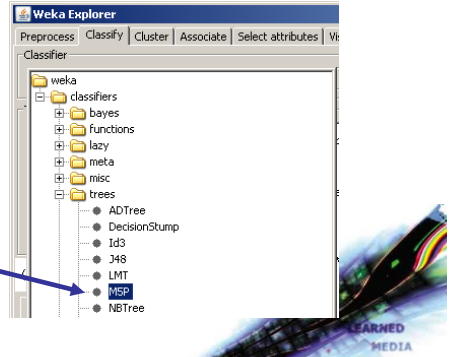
Weka Explorer

Preprocess | Classify | Cluster | Associate | Select attributes | Vi

Classifier

weka
classifiers
bayes
functions
lazy
meta
misc
trees
ADTree
DecisionStump
Id3
J48
LMT
M5P
NBTree

LEARNED
MEDIA